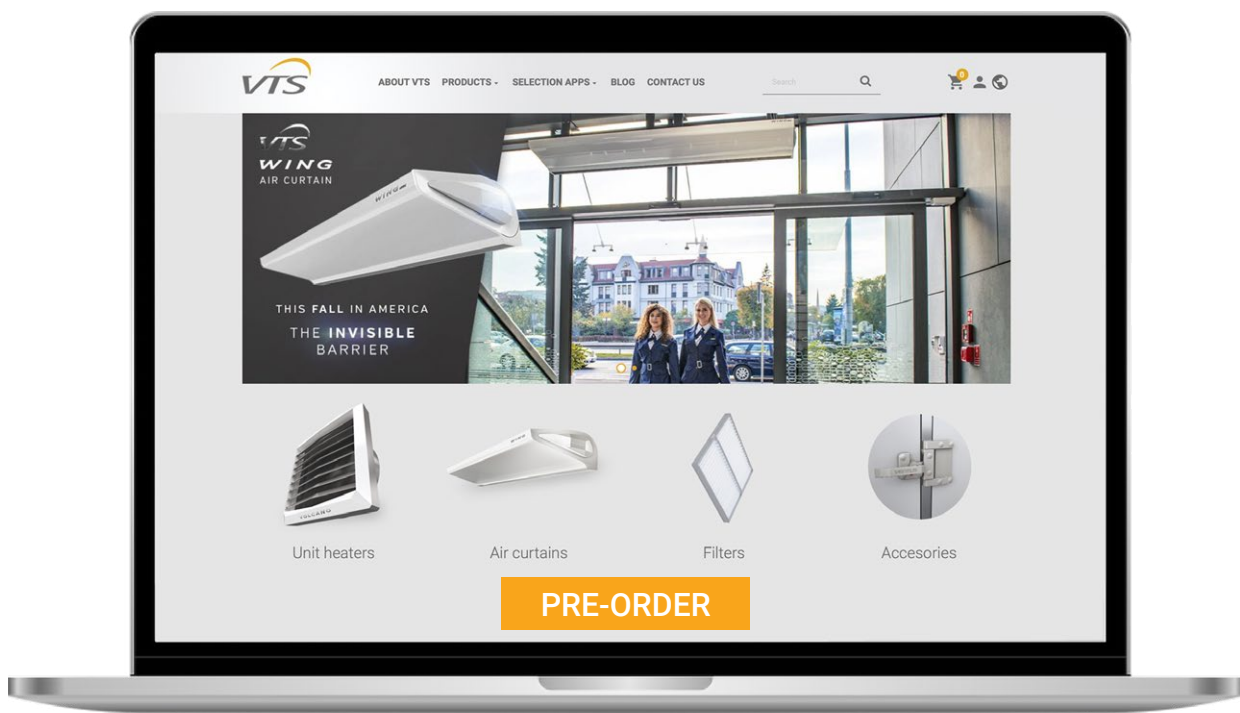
VTS

ABOUT VTS PRODUCTS SELECTION APPS BLOG CONTACT US

Search

0

VTS
WING
AIR CURTAIN

THIS FALL IN AMERICA
THE INVISIBLE BARRIER

VOLCANO

Unit heaters

Air curtains

Filters

Accesories

PRE-ORDER